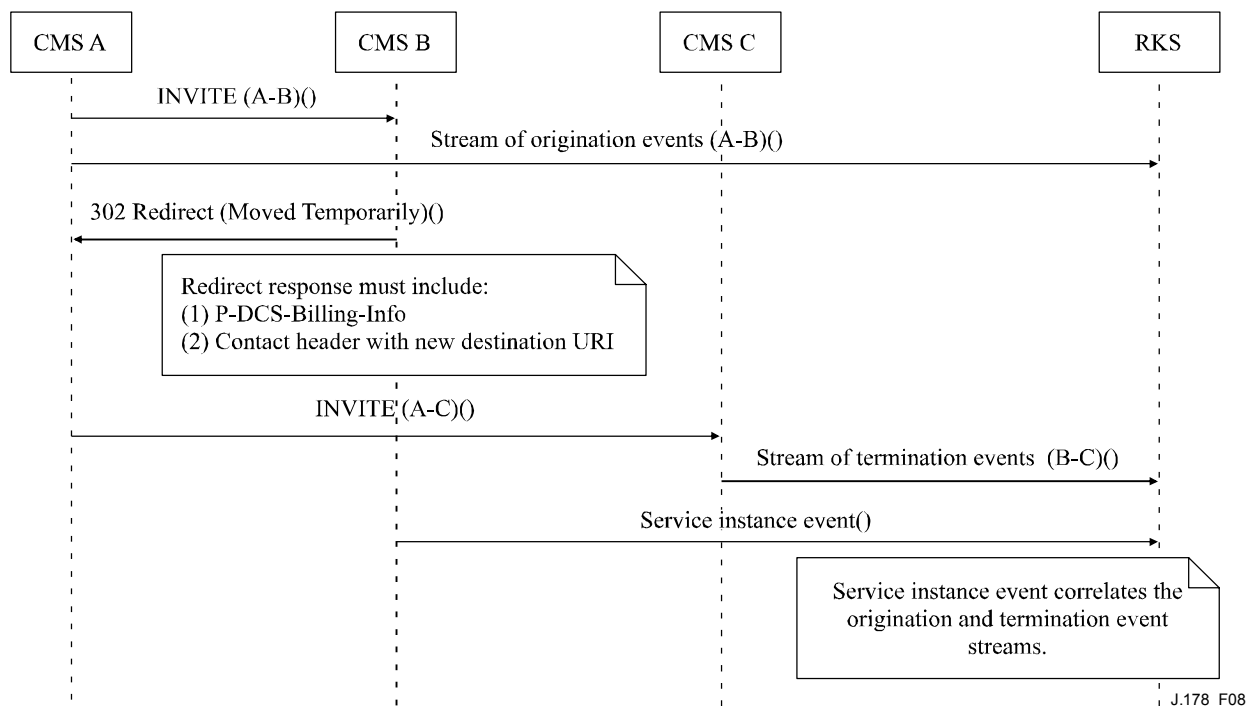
CMS A

CMS B

CMS C

RKS

INVITE (A-B)()

Stream of origination events (A-B)()

302 Redirect (Moved Temporarily)()

Redirect response must include:
(1) P-DCS-Billing-Info
(2) Contact header with new destination URI

INVITE (A-C)()

Stream of termination events (B-C)()

Service instance event()

Service instance event correlates the origination and termination event streams.

J.178 F08